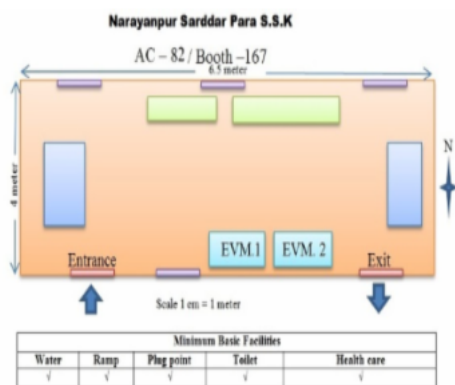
Narayanpur Sarddar Para S.S.K

AC – 82 / Booth –167

6.5 meter

4 meter

N

EVM.1

EVM. 2

Entrance

Exit

Scale 1 cm = 1 meter

| Minimum Basic Facilities | | | | |
|---|---|---|---|---|
| Water | Ramp | Plug point | Toilet | Health care |
| √ | √ | √ | √ | √ |